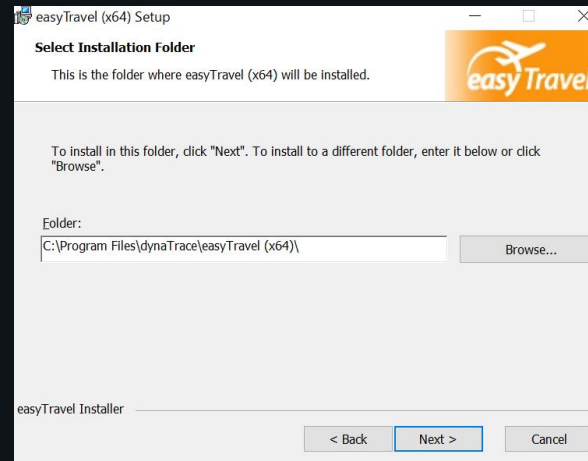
easyTravel (x64) Setup

Select Installation Folder

This is the folder where easyTravel (x64) will be installed.

easy Travel

To install in this folder, click "Next". To install to a different folder, enter it below or click "Browse".

Folder:

C:\Program Files\dynaTrace\easyTravel (x64)\

Browse...

easyTravel Installer

< Back

Next >

Cancel